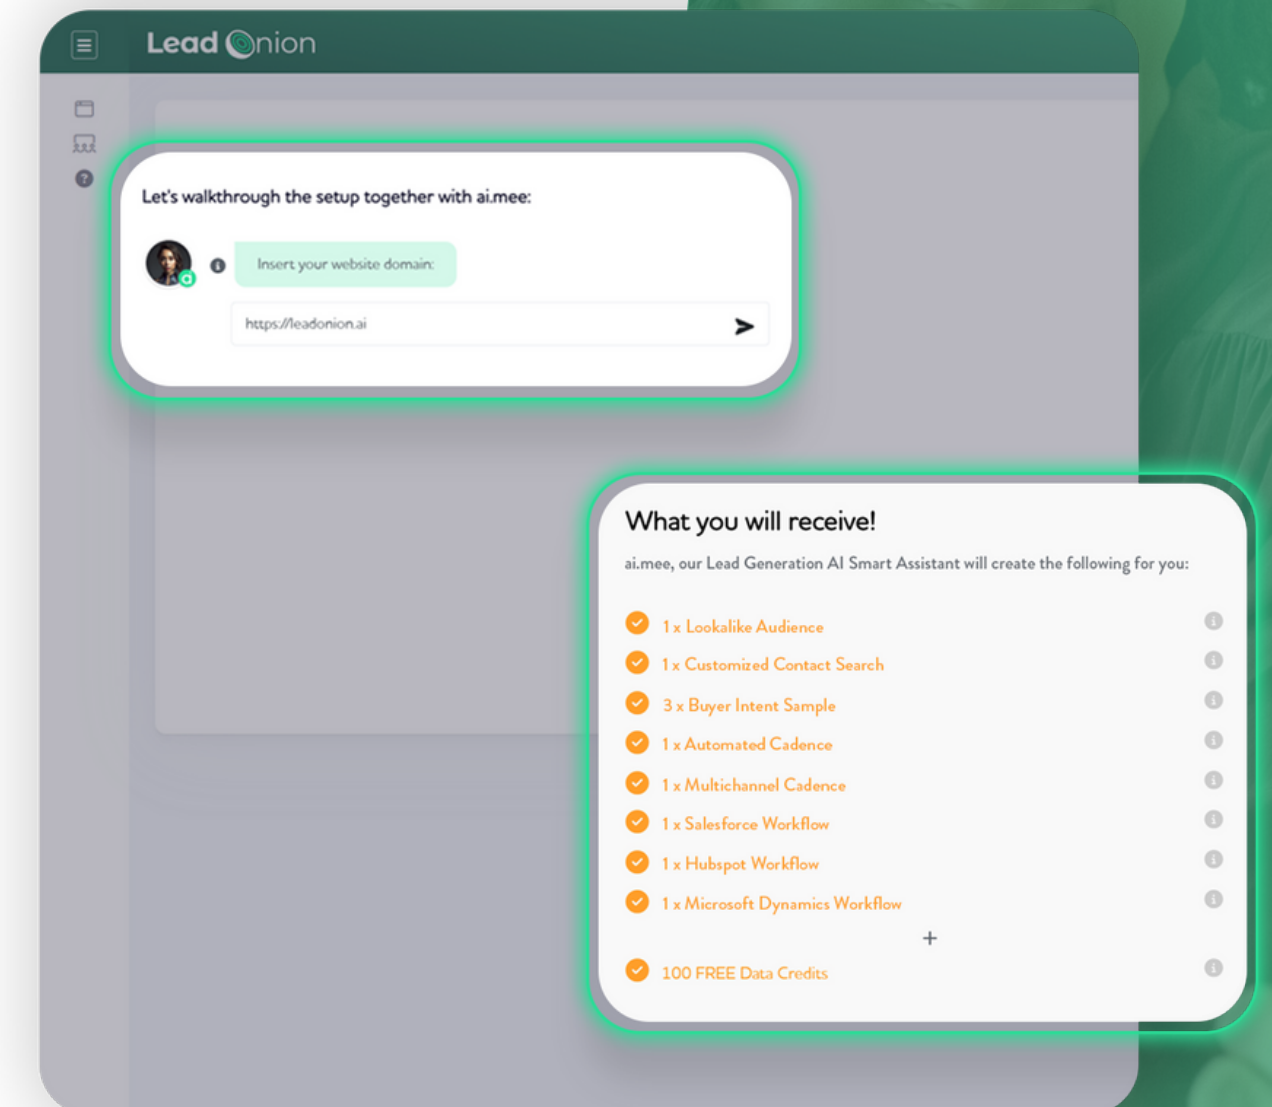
Lead Onion

Let's walkthrough the setup together with ai.mee:

Insert your website domain:

https://leadonion.ai

What you will receive!

ai.mee, our Lead Generation AI Smart Assistant will create the following for you:

1 x Lookalike Audience
1 x Customized Contact Search
3 x Buyer Intent Sample
1 x Automated Cadence
1 x Multichannel Cadence
1 x Salesforce Workflow
1 x Hubspot Workflow
1 x Microsoft Dynamics Workflow
+
100 FREE Data Credits